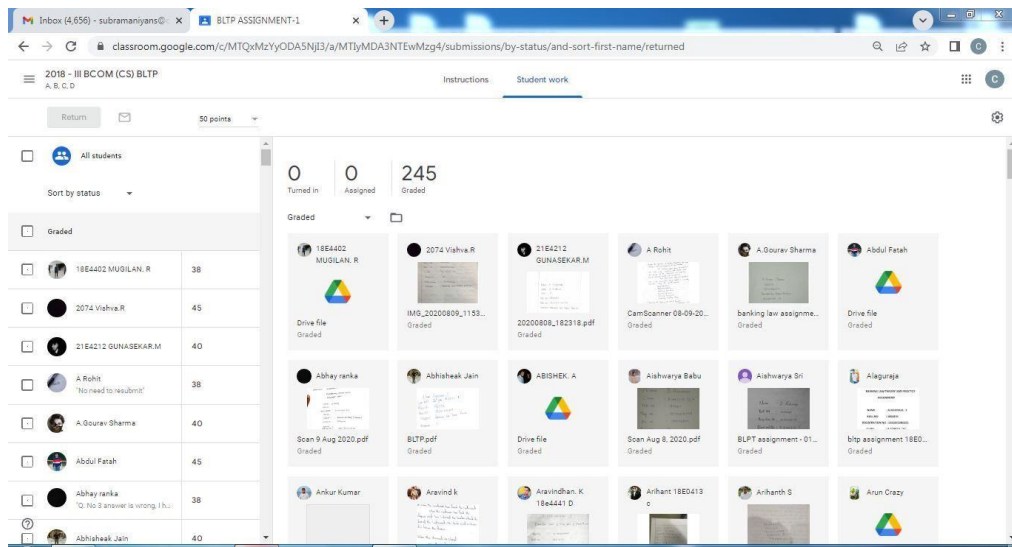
M Inbox (4,656) - subramaniyans@ ×
BLTP ASSIGNMENT-1 ×
+

classroom.google.com/c/MTQxMzYyODA5NjI3/a/MTIyMDA3NTEwMzg4/submissions/by-status/and-sort-first-name/returned

2018 - III BCOM (CS) BLTP
A, B, C, D

Instructions
Student work

Return
50 points

All students

Sort by status

Graded

18E4402 MUGILAN. R 38

2074 Vishva.R 45

21E4212 GUNASEKAR.M 40

A Rohit
"No need to resubmit" 38

A.Gourav Sharma 40

Abdul Fatah 45

Abhay ranka
"Q. No 3 answer is wrong, I h..." 38

Abhisheak Jain 40

0
Turned in

0
Assigned

245
Graded

Graded

18E4402 MUGILAN. R
Drive file
Graded

2074 Vishva.R
IMG_20200809_1153...
Graded

21E4212 GUNASEKAR.M
20200808_182318.pdf
Graded

A Rohit
CamScanner 08-09-20...
Graded

A.Gourav Sharma
banking law assignme...
Graded

Abdul Fatah
Drive file
Graded

Abhay ranka
Scan 9 Aug 2020.pdf
Graded

Abhisheak Jain
BLTP.pdf
Graded

ABISHEK. A
Drive file
Graded

Aishwarya Babu
Scan Aug 8, 2020.pdf
Graded

Aishwarya Sri
BLPT assignment - 01...
Graded

Alaguraja
bltp assignment 18E0...
Graded

Ankur Kumar

Aravind k

Aravindhan. K
18e4441 D

Arihant 18E0413
c

Arihanth S

Arun Crazy